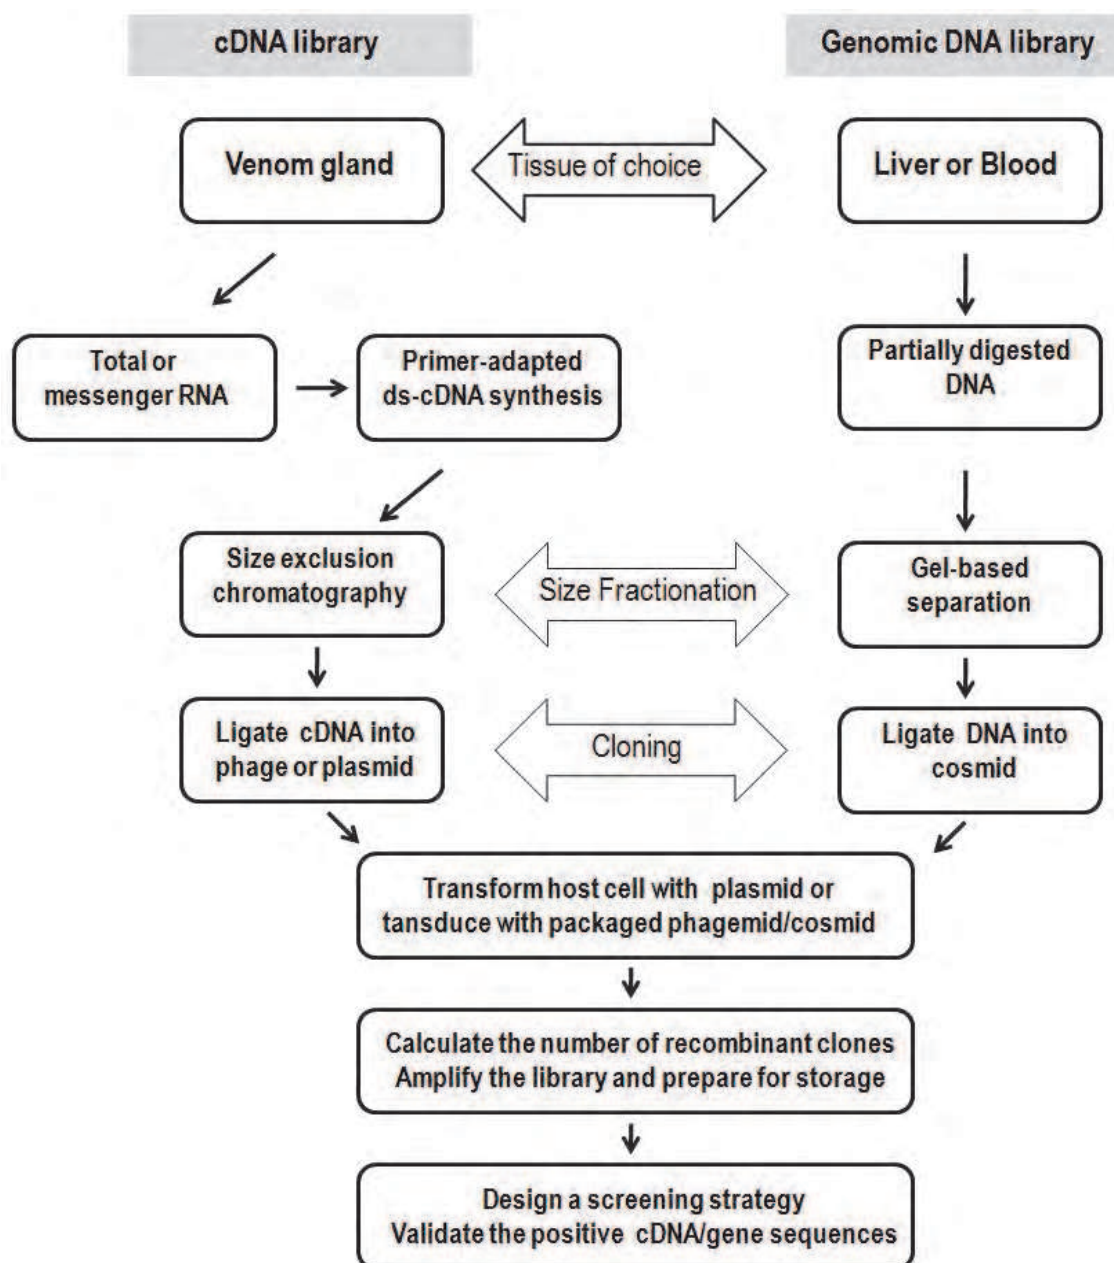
cDNA library

Genomic DNA library

Venom gland

Tissue of choice

Liver or Blood

Total or messenger RNA

Primer-adapted ds-cDNA synthesis

Partially digested DNA

Size exclusion chromatography

Size Fractionation

Gel-based separation

Ligate cDNA into phage or plasmid

Cloning

Ligate DNA into cosmid

Transform host cell with plasmid or tansduce with packaged phagemid/cosmid

Calculate the number of recombinant clones
Amplify the library and prepare for storage

Design a screening strategy
Validate the positive cDNA/gene sequences